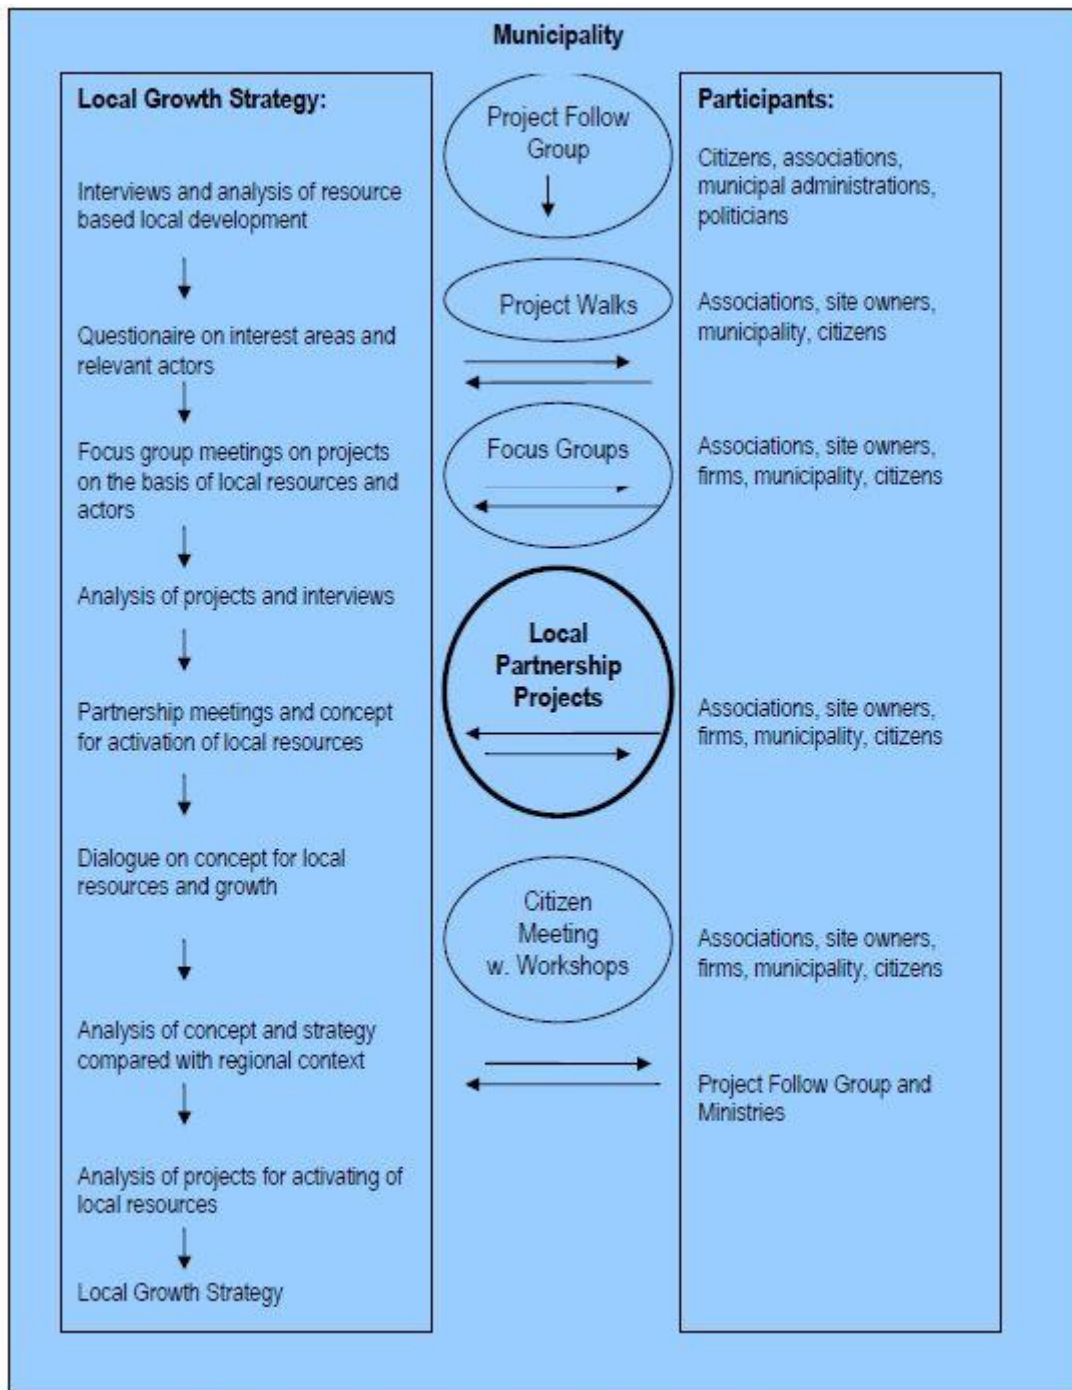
Municipality

Local Growth Strategy:

Interviews and analysis of resource based local development

Questionaire on interest areas and relevant actors

Focus group meetings on projects on the basis of local resources and actors

Analysis of projects and interviews

Partnership meetings and concept for activation of local resources

Dialogue on concept for local resources and growth

Analysis of concept and strategy compared with regional context

Analysis of projects for activating of local resources

Local Growth Strategy

Project Follow Group

Project Walks

Focus Groups

Local Partnership Projects

Citizen Meeting w. Workshops

Participants:

Citizens, associations, municipal administrations, politicians

Associations, site owners, municipality, citizens

Associations, site owners, firms, municipality, citizens

Associations, site owners, firms, municipality, citizens

Associations, site owners, firms, municipality, citizens

Project Follow Group and Ministries